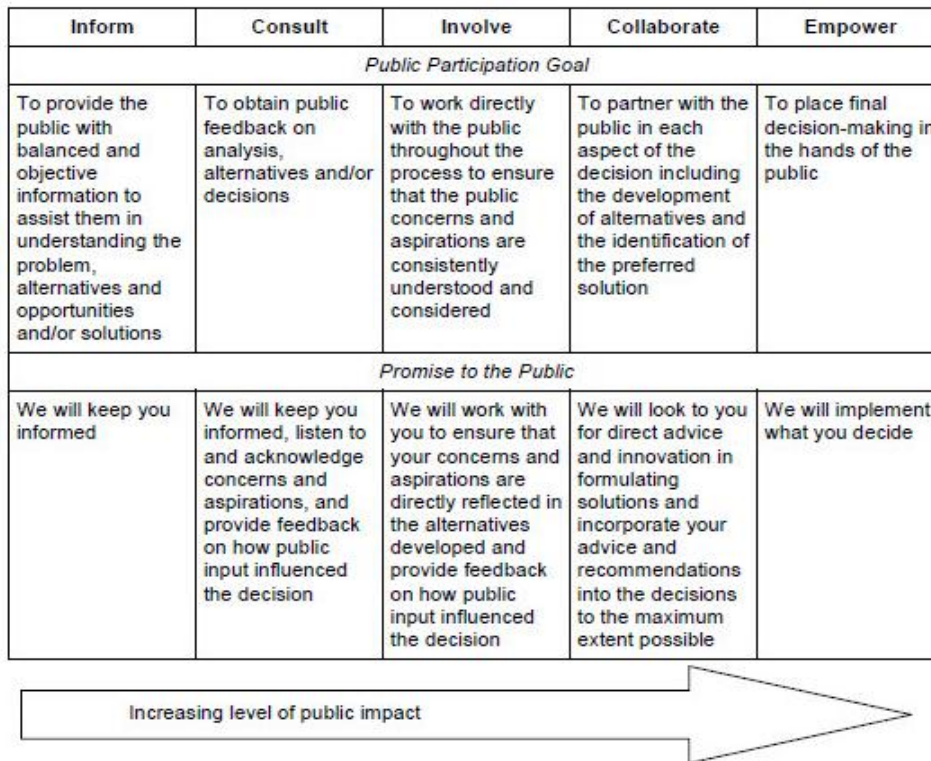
| Inform | Consult | Involve | Collaborate | Empower |
|---|---|---|---|---|
| *Public Participation Goal* | | | | |
| To provide the public with balanced and objective information to assist them in understanding the problem, alternatives and opportunities and/or solutions | To obtain public feedback on analysis, alternatives and/or decisions | To work directly with the public throughout the process to ensure that the public concerns and aspirations are consistently understood and considered | To partner with the public in each aspect of the decision including the development of alternatives and the identification of the preferred solution | To place final decision-making in the hands of the public |
| *Promise to the Public* | | | | |
| We will keep you informed | We will keep you informed, listen to and acknowledge concerns and aspirations, and provide feedback on how public input influenced the decision | We will work with you to ensure that your concerns and aspirations are directly reflected in the alternatives developed and provide feedback on how public input influenced the decision | We will look to you for direct advice and innovation in formulating solutions and incorporate your advice and recommendations into the decisions to the maximum extent possible | We will implement what you decide |

Increasing level of public impact